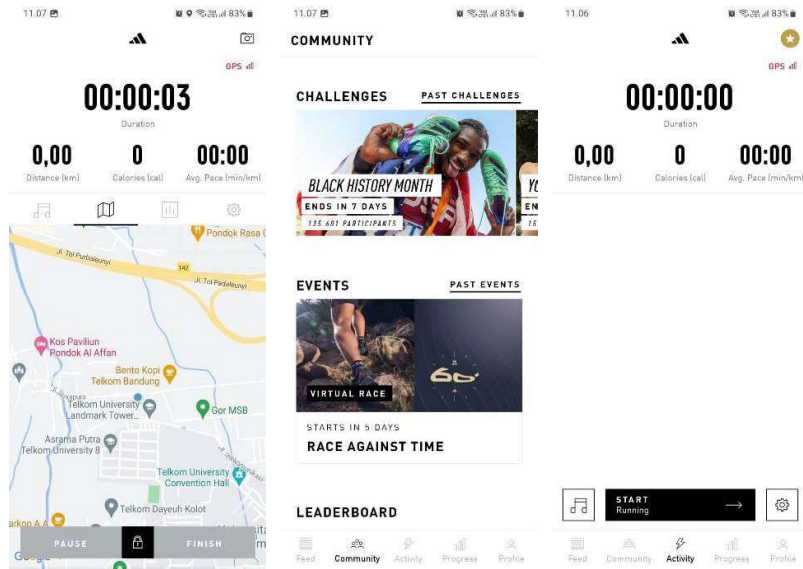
11.07 83%

GPS

00:00:03

Duration

0,00
Distance (km)

0
Calories (cal)

00:00
Avg. Pace (min/km)

Pondok Rasa

Jl. Tol Padaleunyi

142

Jl. Tol Padaleunyi

Kos Paviliun Pondok Al Affan

Bento Kopi Telkom Bandung

Telkom University Landmark Tower

Gor MSB

Asrama Putra Telkom University B

Telkom University Convention Hall

Telkom Dayeuh Kolot

arkoo A A

Google

PAUSE

FINISH

11.07 83%

COMMUNITY

CHALLENGES

PAST CHALLENGES

BLACK HISTORY MONTH

ENDS IN 7 DAYS

135 681 PARTICIPANTS

YO

EN

15

EVENTS

PAST EVENTS

VIRTUAL RACE

60

STARTS IN 5 DAYS

RACE AGAINST TIME

LEADERBOARD

Feed

Community

Activity

Progress

Profile

11.06 83%

GPS

00:00:00

Duration

0,00
Distance (km)

0
Calories (cal)

00:00
Avg. Pace (min/km)

START
Running

Feed

Community

Activity

Progress

Profile